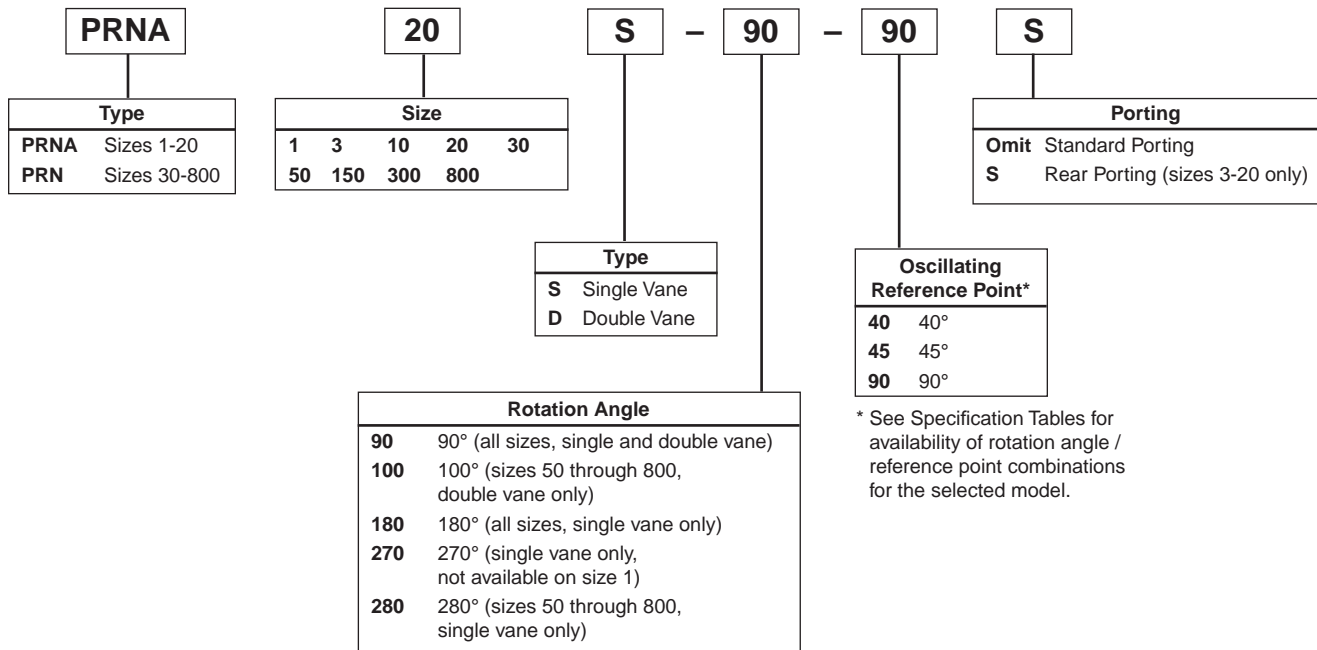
PRNA 20 S – 90 – 90 S

| Type | |
|---|---|
| PRNA | Sizes 1-20 |
| PRN | Sizes 30-800 |

| Size | | | | |
|---|---|---|---|---|
| 1 | 3 | 10 | 20 | 30 |
| 50 | 150 | 300 | 800 | |

| Porting | |
|---|---|
| Omit | Standard Porting |
| S | Rear Porting (sizes 3-20 only) |

| Type | |
|---|---|
| S | Single Vane |
| D | Double Vane |

| Oscillating Reference Point* | |
|---|---|
| 40 | 40° |
| 45 | 45° |
| 90 | 90° |

| Rotation Angle | |
|---|---|
| 90 | 90° (all sizes, single and double vane) |
| 100 | 100° (sizes 50 through 800, double vane only) |
| 180 | 180° (all sizes, single vane only) |
| 270 | 270° (single vane only, not available on size 1) |
| 280 | 280° (sizes 50 through 800, single vane only) |

* See Specification Tables for availability of rotation angle / reference point combinations for the selected model.